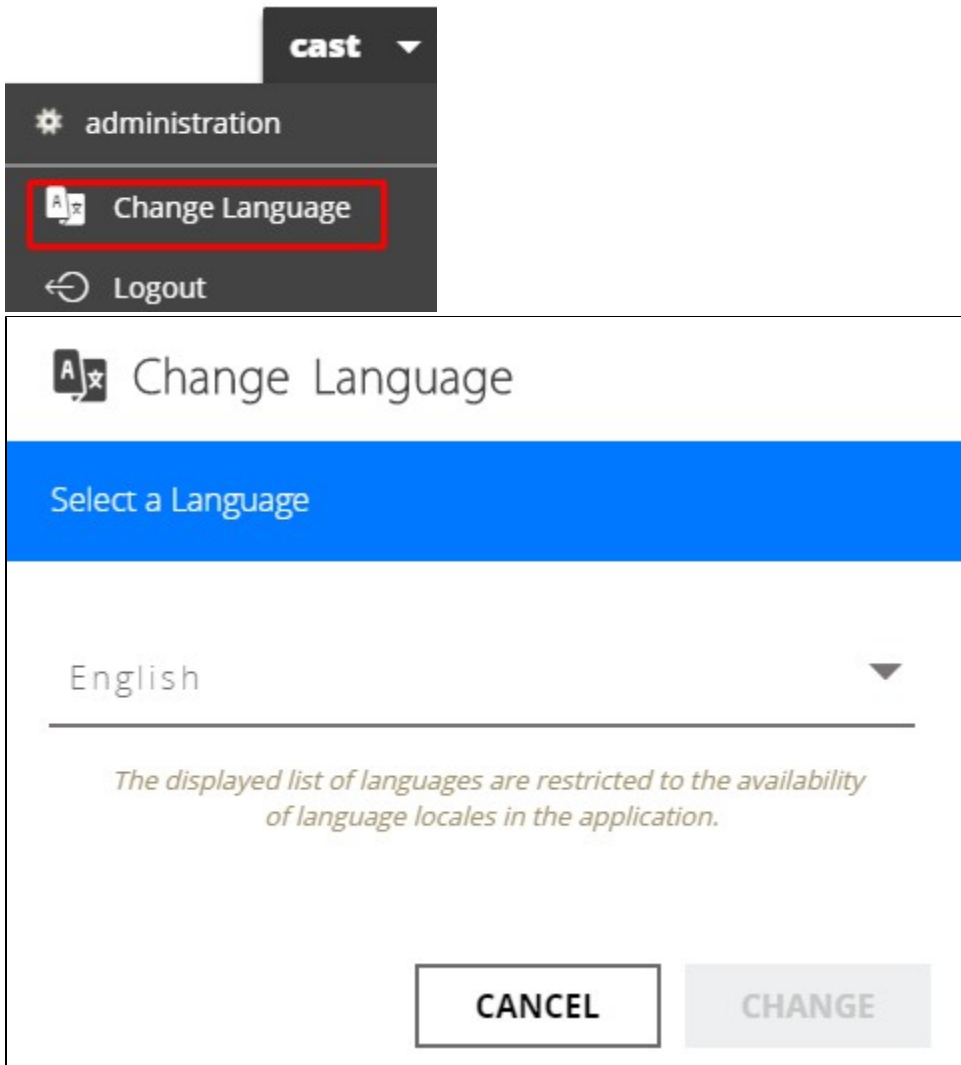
cast

administration

Change Language

Logout

Change Language

Select a Language

English

The displayed list of languages are restricted to the availability of language locales in the application.

CANCEL

CHANGE